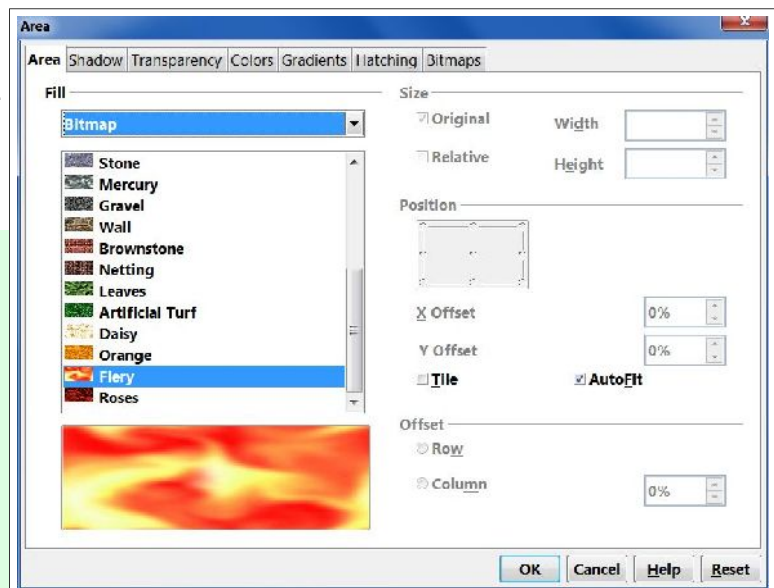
Area

Area | Shadow | Transparency | Colors | Gradients | Hatching | Bitmaps

Fill

Bitmap

Stone
Mercury
Gravel
Wall
Brownstone
Netting
Leaves
Artificial Turf
Daisy
Orange
Fiery
Roses

Size

Original
Width
Relative
Height

Position

X Offset 0%
Y Offset 0%
Tile
AutoFit

Offset

Row
Column 0%

OK Cancel Help Reset